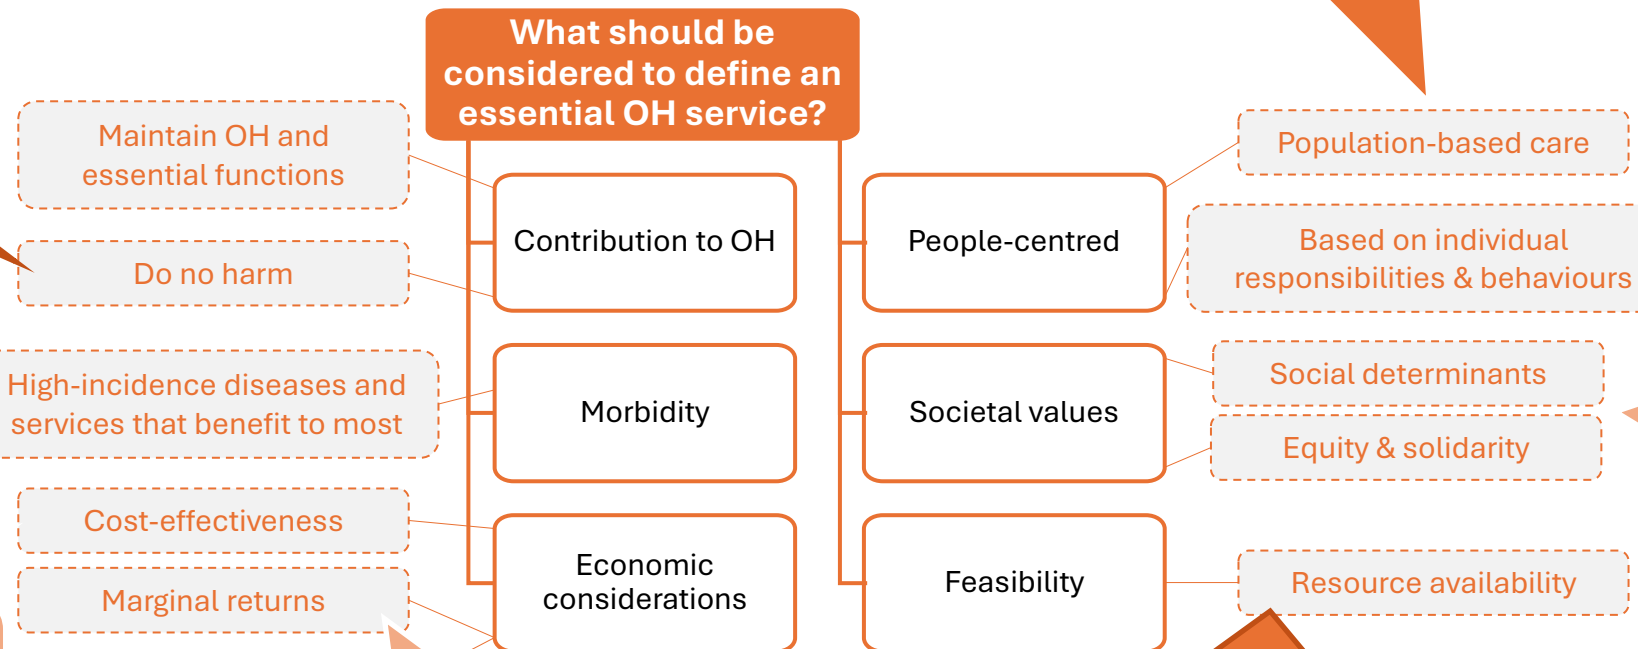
What should be considered to define an essential OH service?

Maintain OH and essential functions

Do no harm

High-incidence diseases and services that benefit to most

Cost-effectiveness

Marginal returns

Contribution to OH

Morbidity

Economic considerations

People-centred

Societal values

Feasibility

Population-based care

Based on individual responsibilities & behaviours

Social determinants

Equity & solidarity

Resource availability